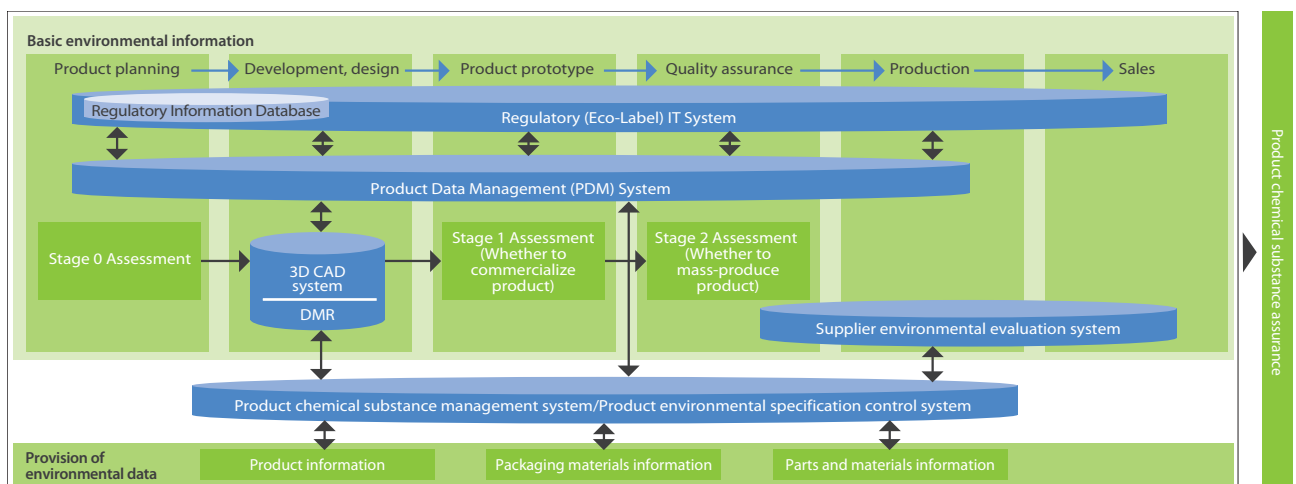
Basic environmental information

Product planning

Development, design

Product prototype

Quality assurance

Production

Sales

Regulatory Information Database

Regulatory (Eco-Label) IT System

Product Data Management (PDM) System

Stage 0 Assessment

3D CAD system

DMR

Stage 1 Assessment (Whether to commercialize product)

Stage 2 Assessment (Whether to mass-produce product)

Supplier environmental evaluation system

Product chemical substance management system/Product environmental specification control system

Provision of environmental data

Product information

Packaging materials information

Parts and materials information

Product chemical substance assurance